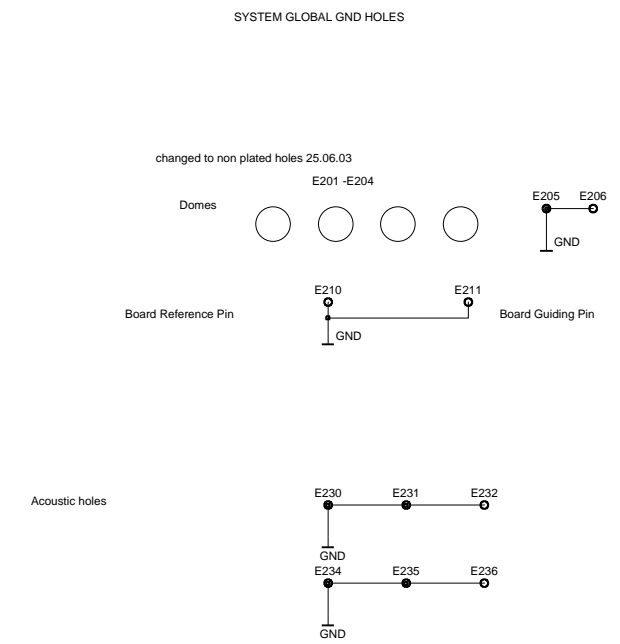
SYSTEM GLOBAL GND HOLES

changed to non plated holes 25.06.03

E201 -E204

Domes

E205 E206

GND

E210 E211

Board Reference Pin

Board Guiding Pin

GND

Acoustic holes

E230 E231 E232

GND

E234 E235 E236

GND